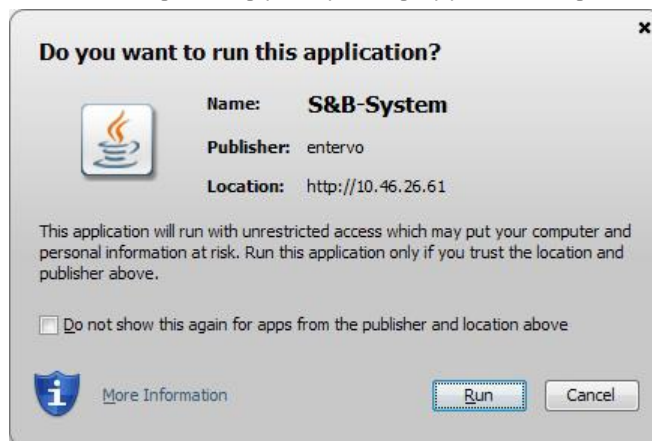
×

Do you want to run this application?

Name: S&B-System

Publisher: entervo

Location: http://10.46.26.61

This application will run with unrestricted access which may put your computer and personal information at risk. Run this application only if you trust the location and publisher above.

Do not show this again for apps from the publisher and location above

More Information

Run

Cancel